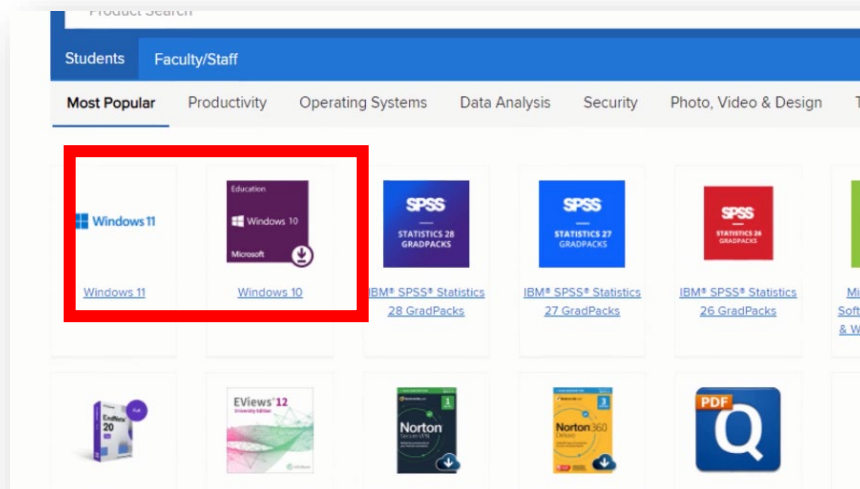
Product Search

Students Faculty/Staff

Most Popular Productivity Operating Systems Data Analysis Security Photo, Video & Design T

Windows 11

Windows 11

Education Windows 10 Microsoft

Windows 10

SPSS STATISTICS 28 GRADPACKS

IBM® SPSS® Statistics 28 GradPacks

SPSS STATISTICS 27 GRADPACKS

IBM® SPSS® Statistics 27 GradPacks

SPSS STATISTICS 26 GRADPACKS

IBM® SPSS® Statistics 26 GradPacks

Mi Soft & W

EndNote 20

EViews 12 University Edition

Norton Secure VPN

Norton 360 Deluxe

PDF Q